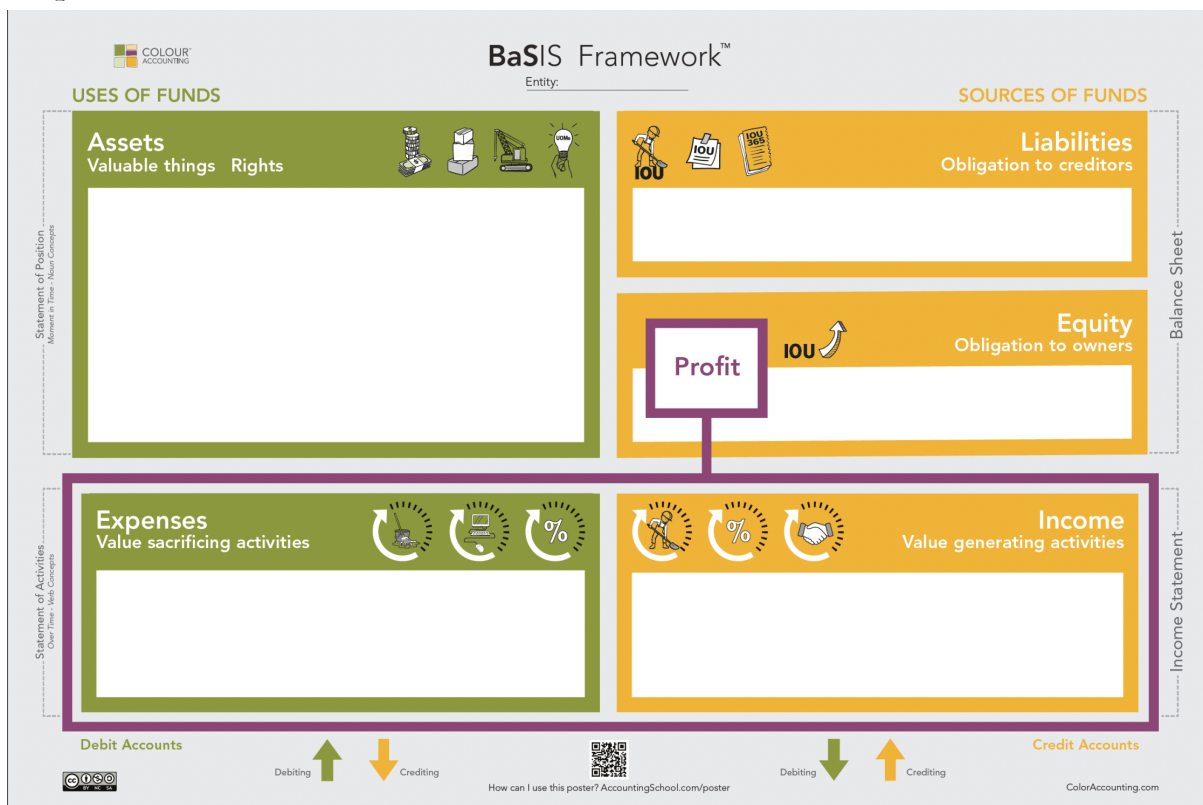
COLOUR ACCOUNTING

BaSIS Framework™

Entity:

USES OF FUNDS

SOURCES OF FUNDS

Assets
Valuable things Rights

UOMs

Liabilities
Obligation to creditors

IOU

IOU

IOU 365

Statement of Position
Moment in Time - Noun Concepts

Balance Sheet

Equity
Obligation to owners

IOU

Profit

Expenses
Value sacrificing activities

%

Income
Value generating activities

%

Statement of Activities
Over Time - Verb Concepts

Income Statement

Debit Accounts

Credit Accounts

Debiting

Crediting

Debiting

Crediting

How can I use this poster? AccountingSchool.com/poster

ColorAccounting.com

BY NC SA